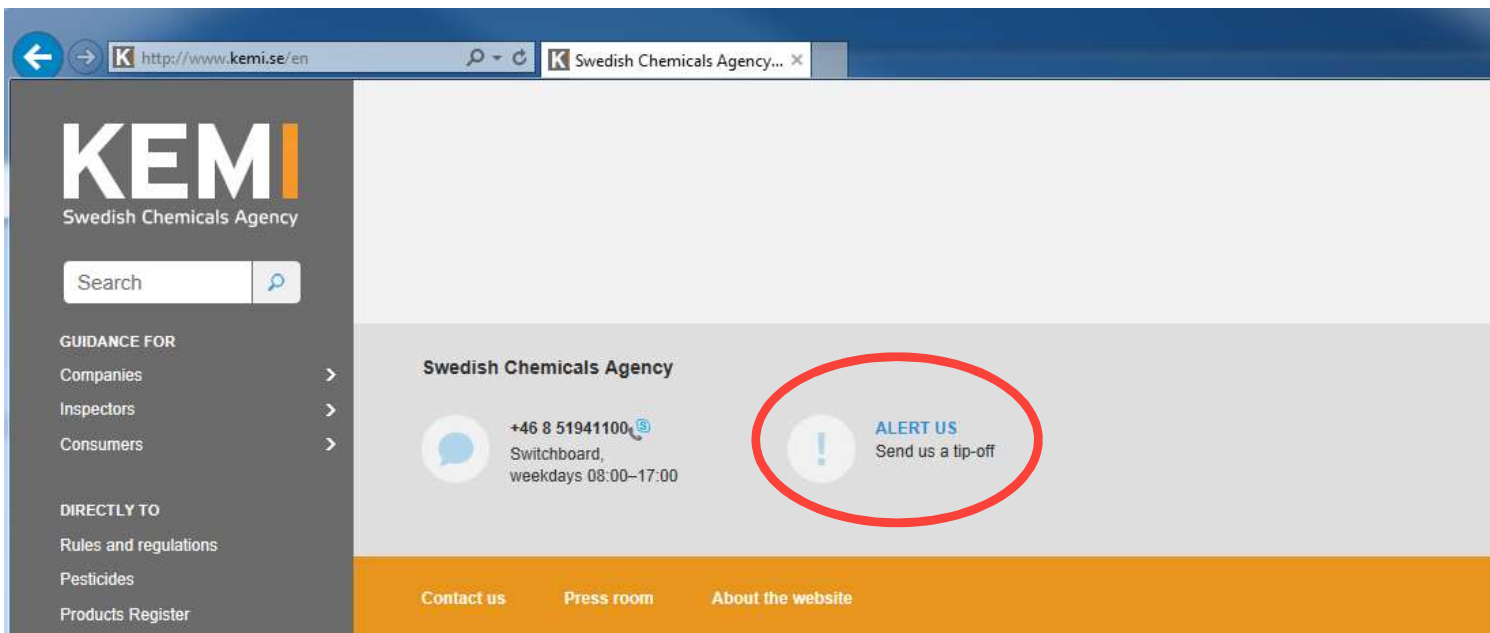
http://www.kemi.se/en

Swedish Chemicals Agency...

KEMI
Swedish Chemicals Agency

Search

GUIDANCE FOR
Companies
Inspectors
Consumers

DIRECTLY TO
Rules and regulations
Pesticides
Products Register

Swedish Chemicals Agency

+46 8 51941100
Switchboard, weekdays 08:00–17:00

ALERT US
Send us a tip-off

Contact us
Press room
About the website